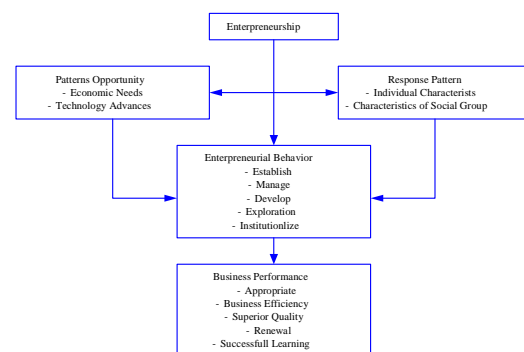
Enterpreneurship

Patterns Opportunity
- Economic Needs
- Technology Advances

Response Pattern
- Individual Characterists
- Characteristics of Social Group

Enterpreneurial Behavior
- Establish
- Manage
- Develop
- Exploration
- Institutionlize

Business Performance
- Appropriate
- Business Efficiency
- Superior Quality
- Renewal
- Successfull Learning